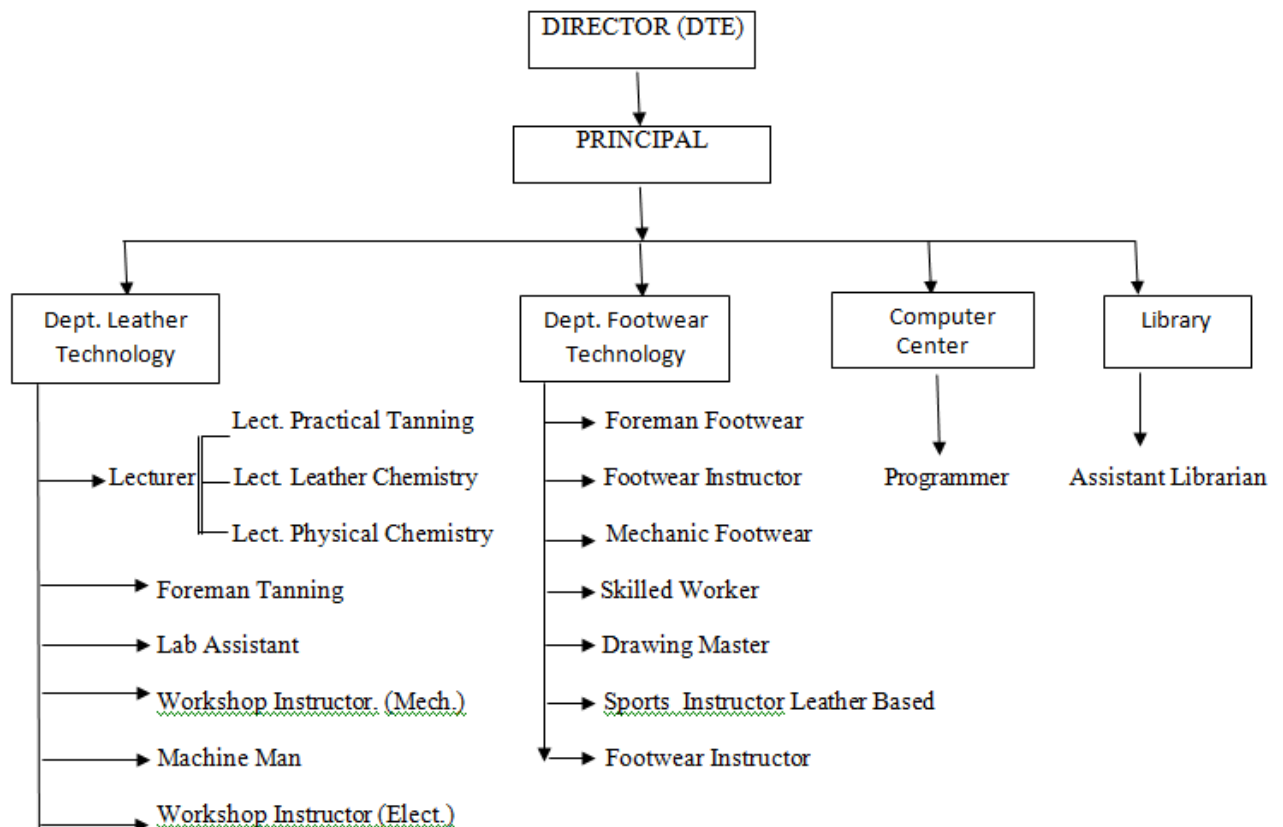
DIRECTOR (DTE)

PRINCIPAL

Dept. Leather Technology

Lecturer

Lect. Practical Tanning

Lect. Leather Chemistry

Lect. Physical Chemistry

Foreman Tanning

Lab Assistant

Workshop Instructor. (Mech.)

Machine Man

Workshop Instructor (Elect.)

Dept. Footwear Technology

Foreman Footwear

Footwear Instructor

Mechanic Footwear

Skilled Worker

Drawing Master

Sports Instructor Leather Based

Footwear Instructor

Computer Center

Programmer

Library

Assistant Librarian